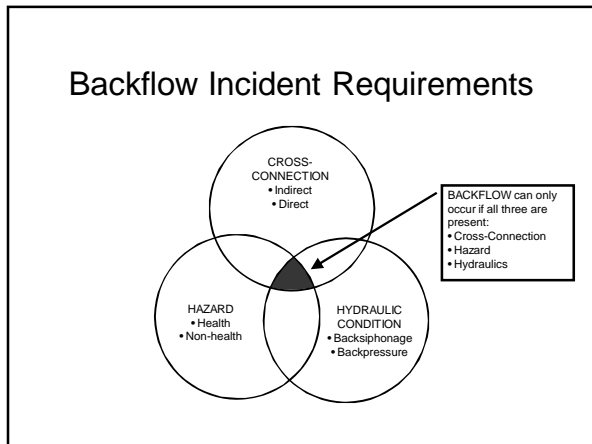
Backflow Incident Requirements

CROSS-CONNECTION
• Indirect
• Direct

BACKFLOW can only occur if all three are present:
• Cross-Connection
• Hazard
• Hydraulics

HAZARD
• Health
• Non-health

HYDRAULIC CONDITION
• Backsiphonage
• Backpressure